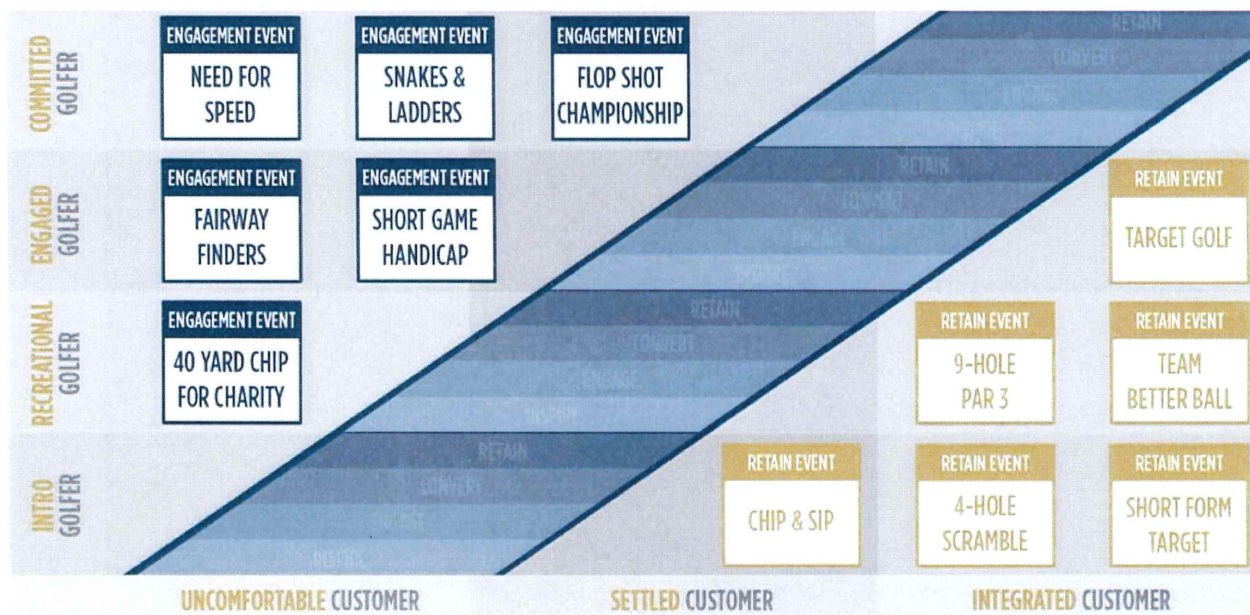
COMMITTED GOLFER

ENGAGEMENT EVENT
NEED FOR SPEED

ENGAGEMENT EVENT
SNAKES & LADDERS

ENGAGEMENT EVENT
FLOP SHOT CHAMPIONSHIP

RETAIN
CONVERT
ENGAGE

ENGAGED GOLFER

ENGAGEMENT EVENT
FAIRWAY FINDERS

ENGAGEMENT EVENT
SHORT GAME HANDICAP

RETAIN
CONVERT
ENGAGE
INSPIRE

RETAIN EVENT
TARGET GOLF

RECREATIONAL GOLFER

ENGAGEMENT EVENT
40 YARD CHIP FOR CHARITY

RETAIN
CONVERT
ENGAGE
INSPIRE

RETAIN EVENT
9-HOLE PAR 3

RETAIN EVENT
TEAM BETTER BALL

INTRO GOLFER

RETAIN
CONVERT
INSPIRE
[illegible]

RETAIN EVENT
CHIP & SIP

RETAIN EVENT
4-HOLE SCRAMBLE

RETAIN EVENT
SHORT FORM TARGET

UNCOMFORTABLE CUSTOMER
SETTLED CUSTOMER
INTEGRATED CUSTOMER